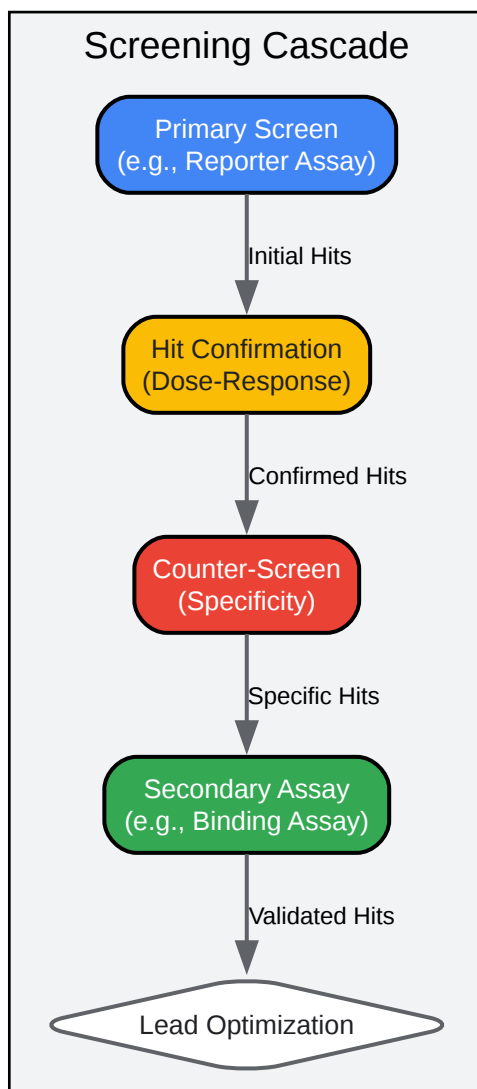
Screening Cascade

Primary Screen
(e.g., Reporter Assay)

Initial Hits

Hit Confirmation
(Dose-Response)

Confirmed Hits

Counter-Screen
(Specificity)

Specific Hits

Secondary Assay
(e.g., Binding Assay)

Validated Hits

Lead Optimization